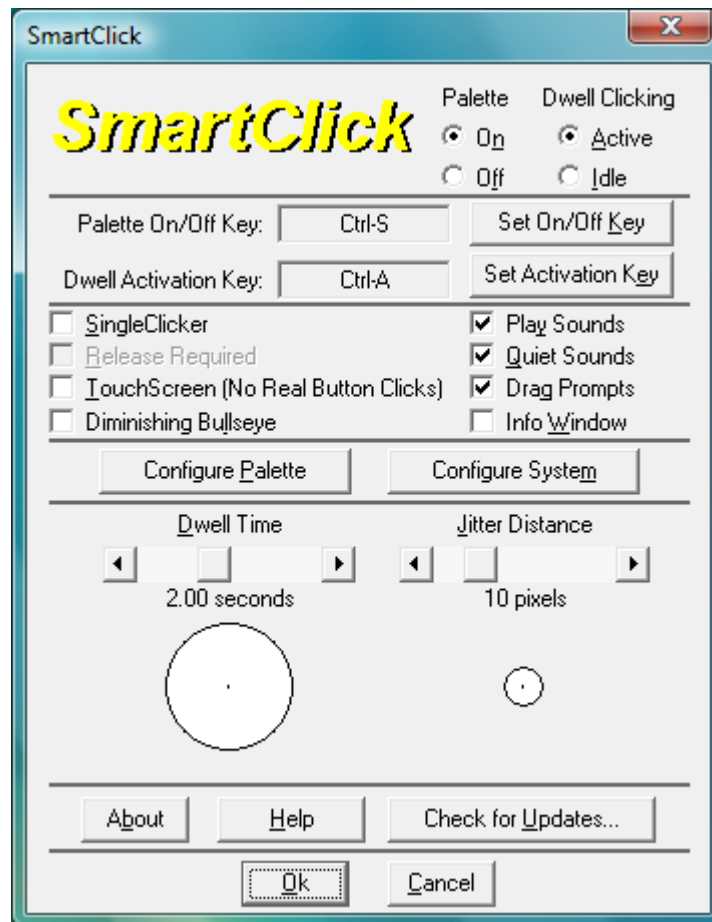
SmartClick

SmartClick

Palette
On
Off

Dwell Clicking
Active
Idle

Palette On/Off Key: Ctrl-S
Set On/Off Key

Dwell Activation Key: Ctrl-A
Set Activation Key

SingleClicker
Release Required
TouchScreen (No Real Button Clicks)
Diminishing Bullseye

Play Sounds
Quiet Sounds
Drag Prompts
Info Window

Configure Palette
Configure System

Dwell Time
2.00 seconds

Jitter Distance
10 pixels

About
Help
Check for Updates...

Ok
Cancel